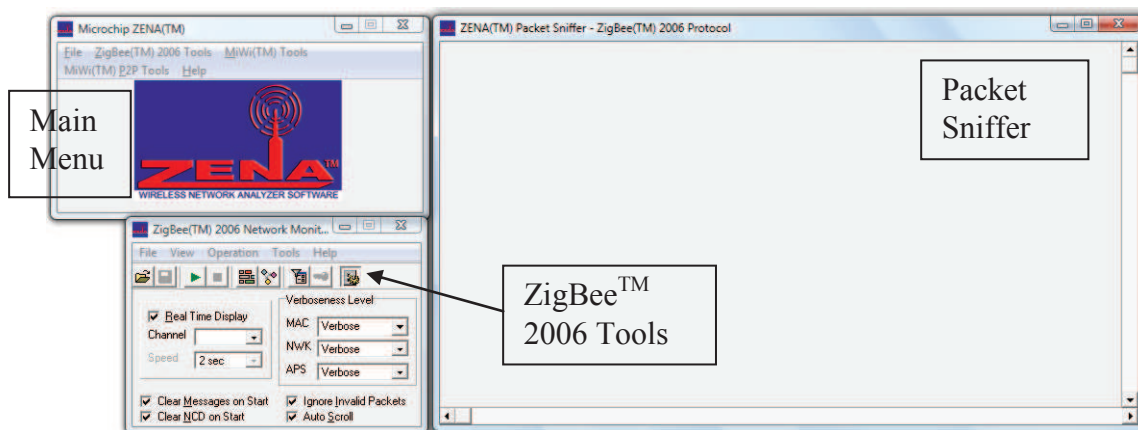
Microchip ZENA(TM)

File ZigBee(TM) 2006 Tools MiWi(TM) Tools
MiWi(TM) P2P Tools Help

ZENA TM
WIRELESS NETWORK ANALYZER SOFTWARE

Main Menu

ZENA(TM) Packet Sniffer - ZigBee(TM) 2006 Protocol

Packet Sniffer

ZigBee(TM) 2006 Network Monit...

File View Operation Tools Help

Real Time Display
Channel
Speed 2 sec

Verboseness Level
MAC Verbose
NWK Verbose
APS Verbose

Clear Messages on Start
Clear NCD on Start
Ignore Invalid Packets
Auto Scroll

ZigBee$^{TM}$ 2006 Tools